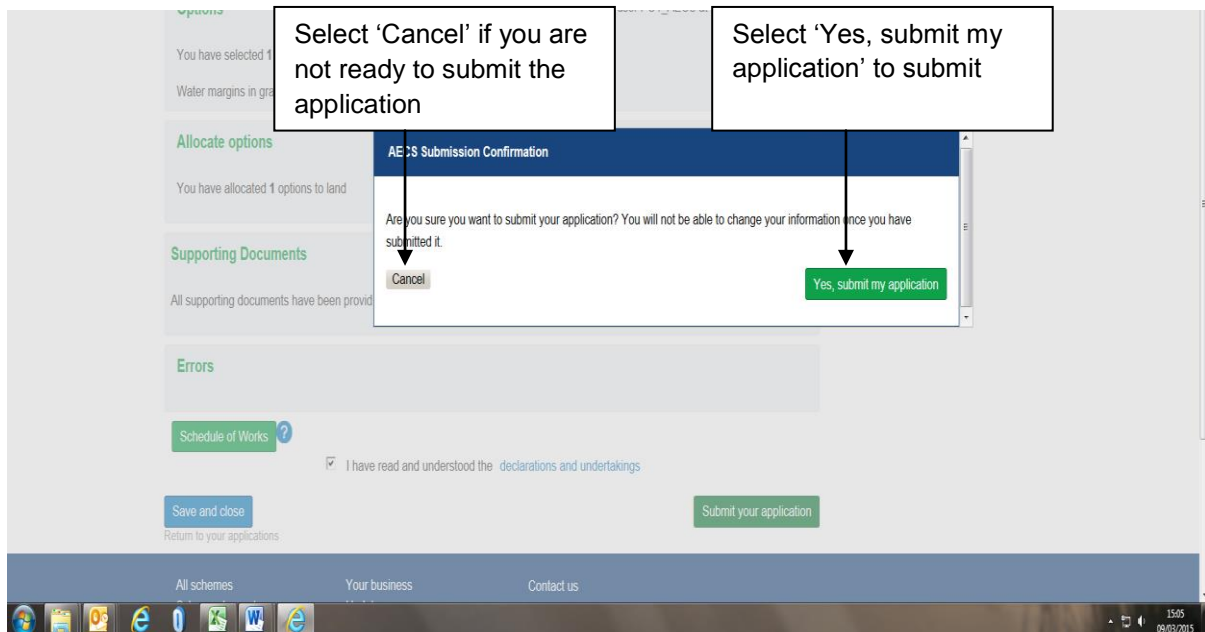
Options

You have selected 1 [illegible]

Water margins in gra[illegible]

Select 'Cancel' if you are not ready to submit the application

Select 'Yes, submit my application' to submit

Allocate options

You have allocated 1 options to land

AECS Submission Confirmation

Are you sure you want to submit your application? You will not be able to change your information once you have submitted it.

Cancel

Yes, submit my application

Supporting Documents

All supporting documents have been provid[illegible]

Errors

Schedule of Works

I have read and understood the declarations and undertakings

Save and close

Return to your applications

Submit your application

All schemes

Your business

Contact us

15:05
09/03/2015